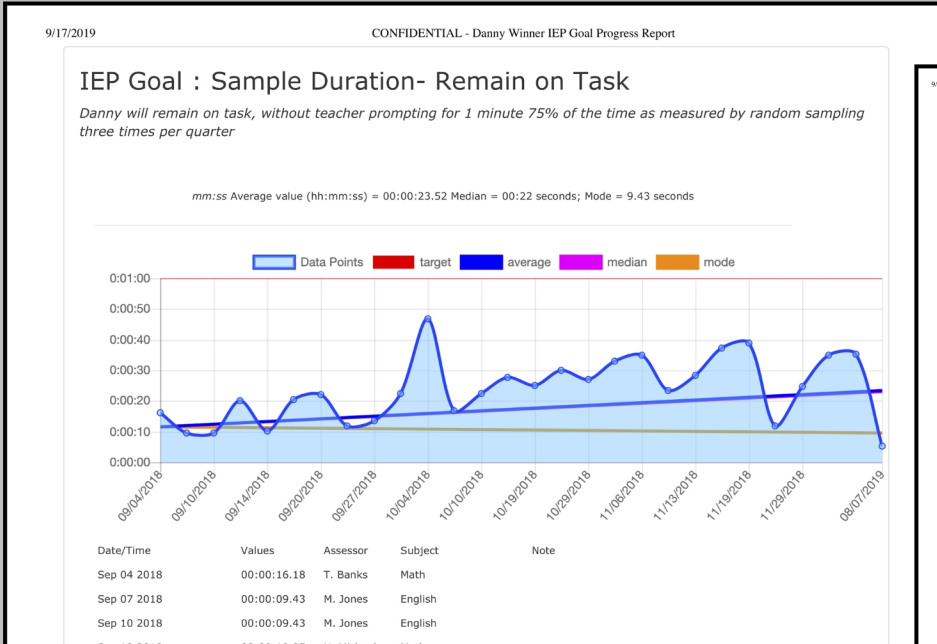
9/17/2019 CONFIDENTIAL - Danny Winner IEP Goal Progress Report

IEP Goal : Sample Duration- Remain on Task

*Danny will remain on task, without teacher prompting for 1 minute 75% of the time as measured by random sampling three times per quarter*

mm:ss Average value (hh:mm:ss) = 00:00:23.52 Median = 00:22 seconds; Mode = 9.43 seconds

Data Points target average median mode

0:01:00
0:00:50
0:00:40
0:00:30
0:00:20
0:00:10
0:00:00

09/04/2018 09/10/2018 09/14/2018 09/20/2018 09/27/2018 10/04/2018 10/10/2018 10/19/2018 10/29/2018 11/06/2018 11/13/2018 11/19/2018 11/29/2018 08/07/2019

| Date/Time | Values | Assessor | Subject | Note |
|---|---|---|---|---|
| Sep 04 2018 | 00:00:16.18 | T. Banks | Math | |
| Sep 07 2018 | 00:00:09.43 | M. Jones | English | |
| Sep 10 2018 | 00:00:09.43 | M. Jones | English | |
| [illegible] | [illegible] | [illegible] | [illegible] | |